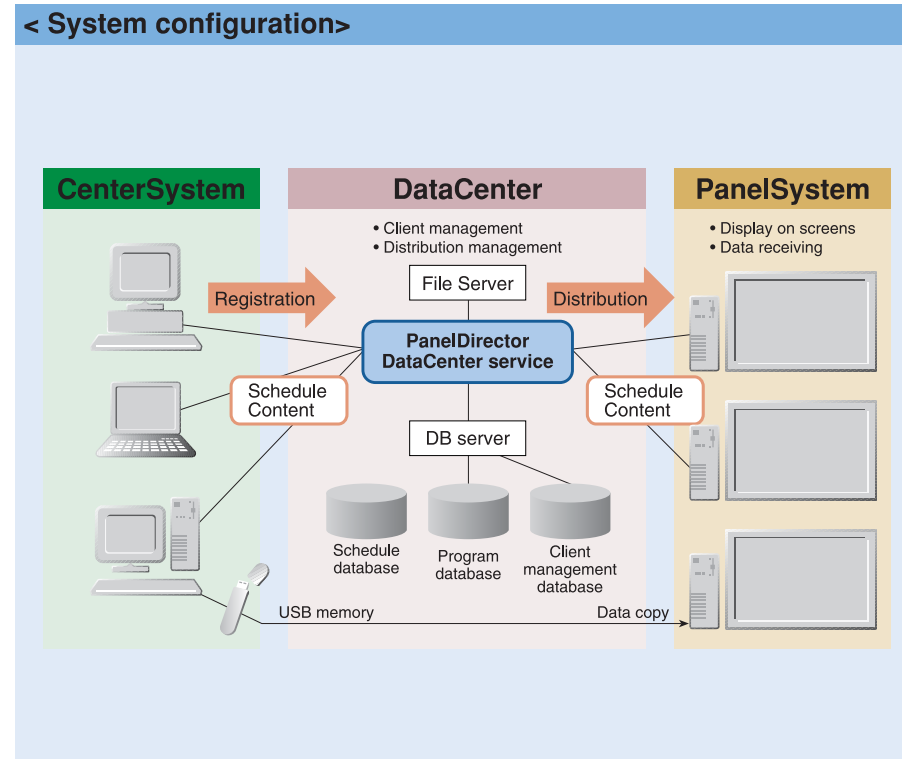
< System configuration>

CenterSystem

DataCenter

• Client management
• Distribution management

PanelSystem

• Display on screens
• Data receiving

Registration

File Server

Distribution

PanelDirector
DataCenter service

Schedule
Content

Schedule
Content

DB server

Schedule
database

Program
database

Client
management
database

USB memory

Data copy